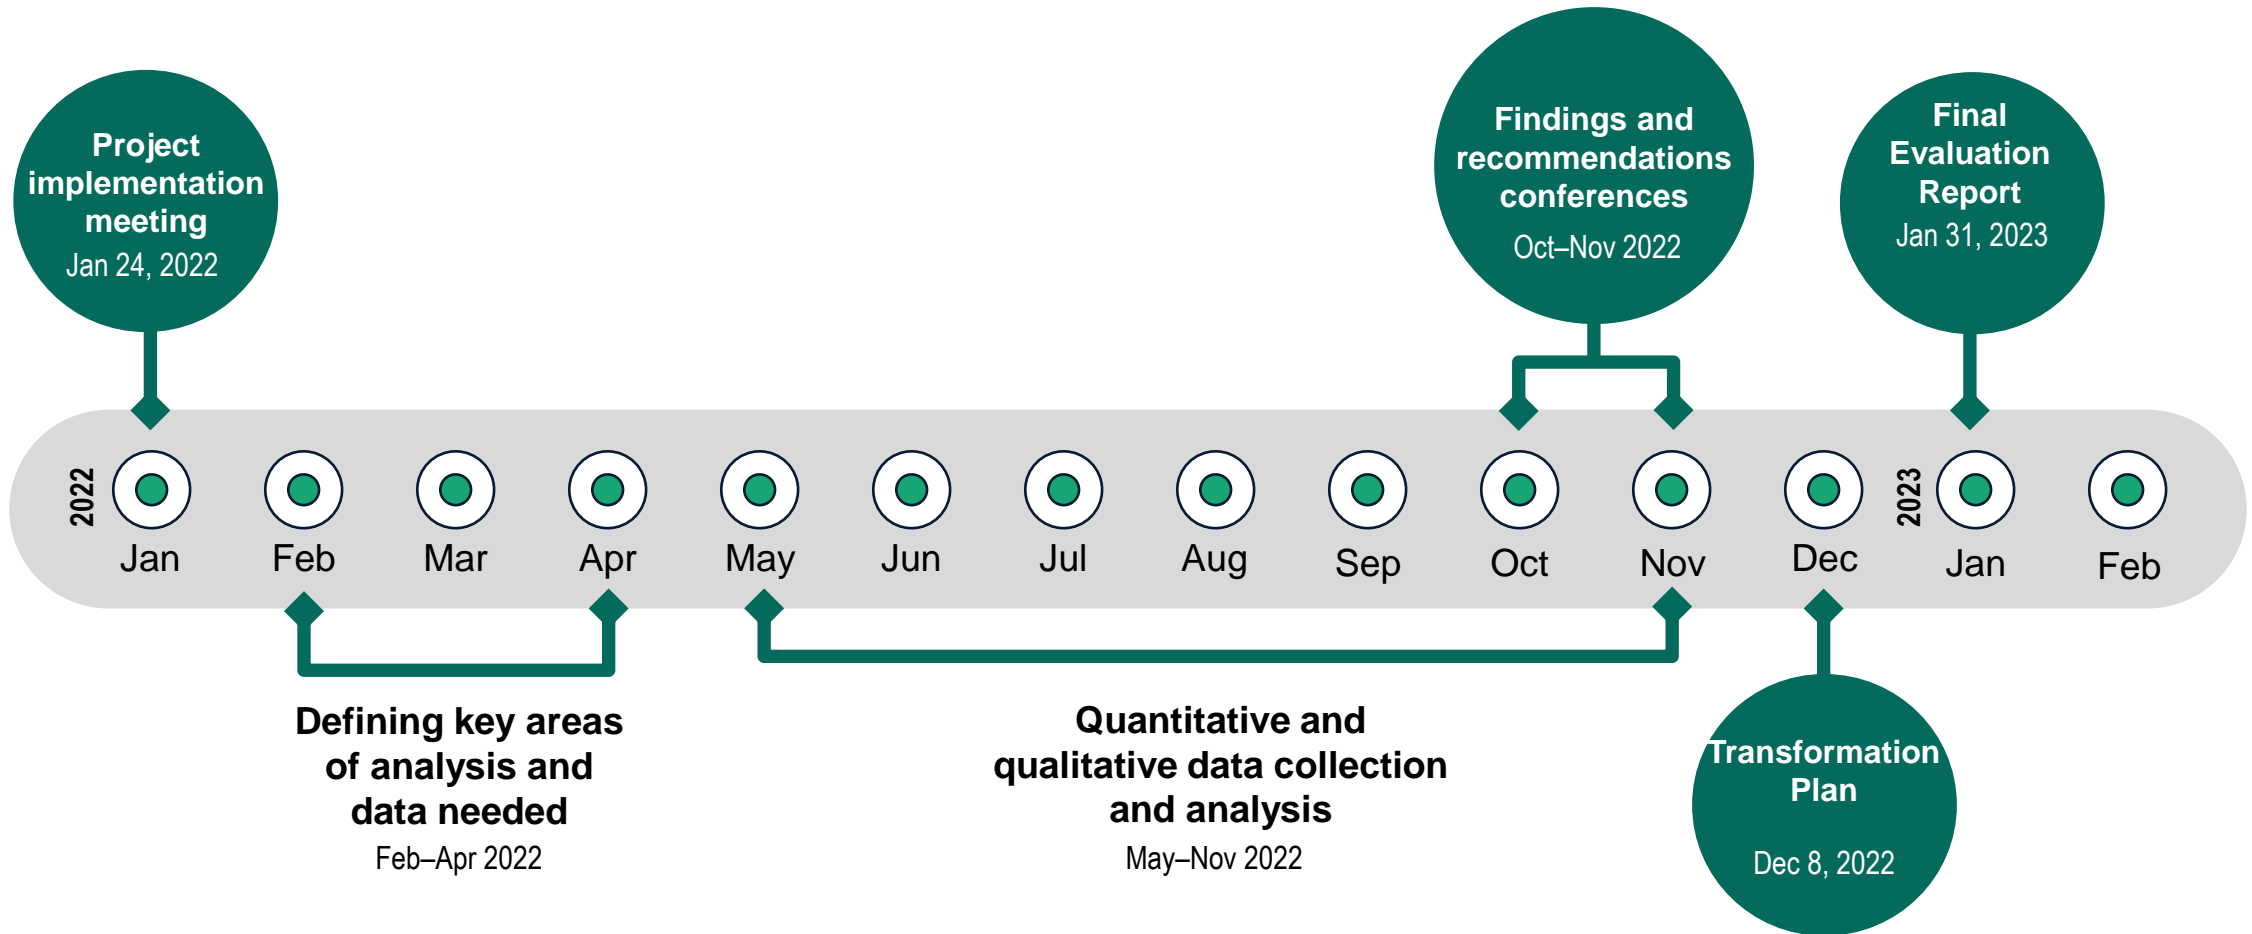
Project implementation meeting
Jan 24, 2022

Findings and recommendations conferences
Oct–Nov 2022

Final Evaluation Report
Jan 31, 2023

2022 Jan Feb Mar Apr May Jun Jul Aug Sep Oct Nov Dec 2023 Jan Feb

Defining key areas of analysis and data needed
Feb–Apr 2022

Quantitative and qualitative data collection and analysis
May–Nov 2022

Transformation Plan
Dec 8, 2022